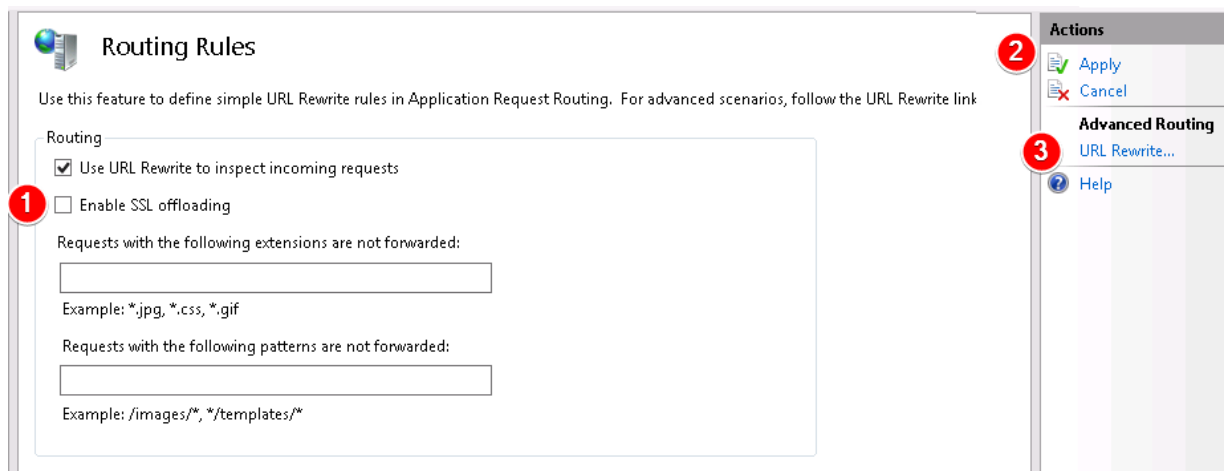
Routing Rules

Use this feature to define simple URL Rewrite rules in Application Request Routing. For advanced scenarios, follow the URL Rewrite link

Routing

Use URL Rewrite to inspect incoming requests

1

Enable SSL offloading

Requests with the following extensions are not forwarded:

Example: *.jpg, *.css, *.gif

Requests with the following patterns are not forwarded:

Example: /images/*, */templates/*

Actions

2

Apply

Cancel

Advanced Routing

3

URL Rewrite...

Help